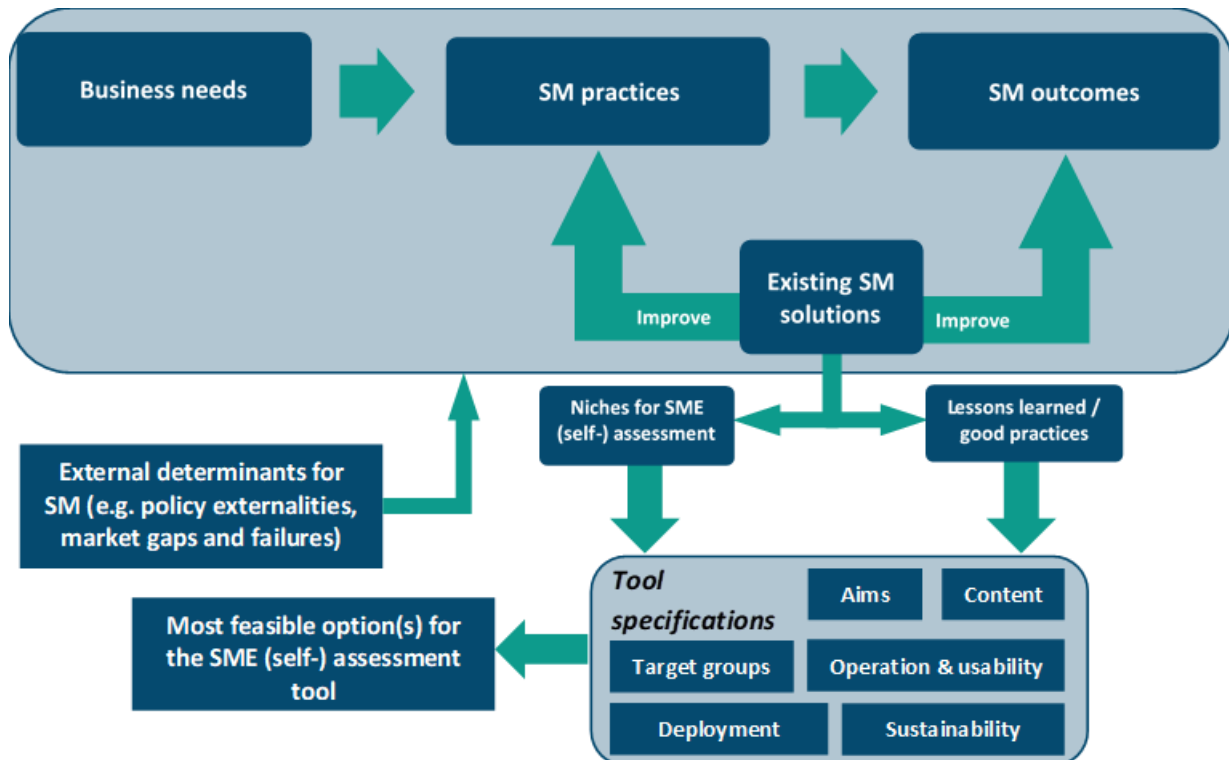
Business needs

SM practices

SM outcomes

Improve

Existing SM solutions

Improve

Niches for SME (self-) assessment

Lessons learned / good practices

External determinants for SM (e.g. policy externalities, market gaps and failures)

Tool specifications

Aims

Content

Most feasible option(s) for the SME (self-) assessment tool

Target groups

Operation & usability

Deployment

Sustainability